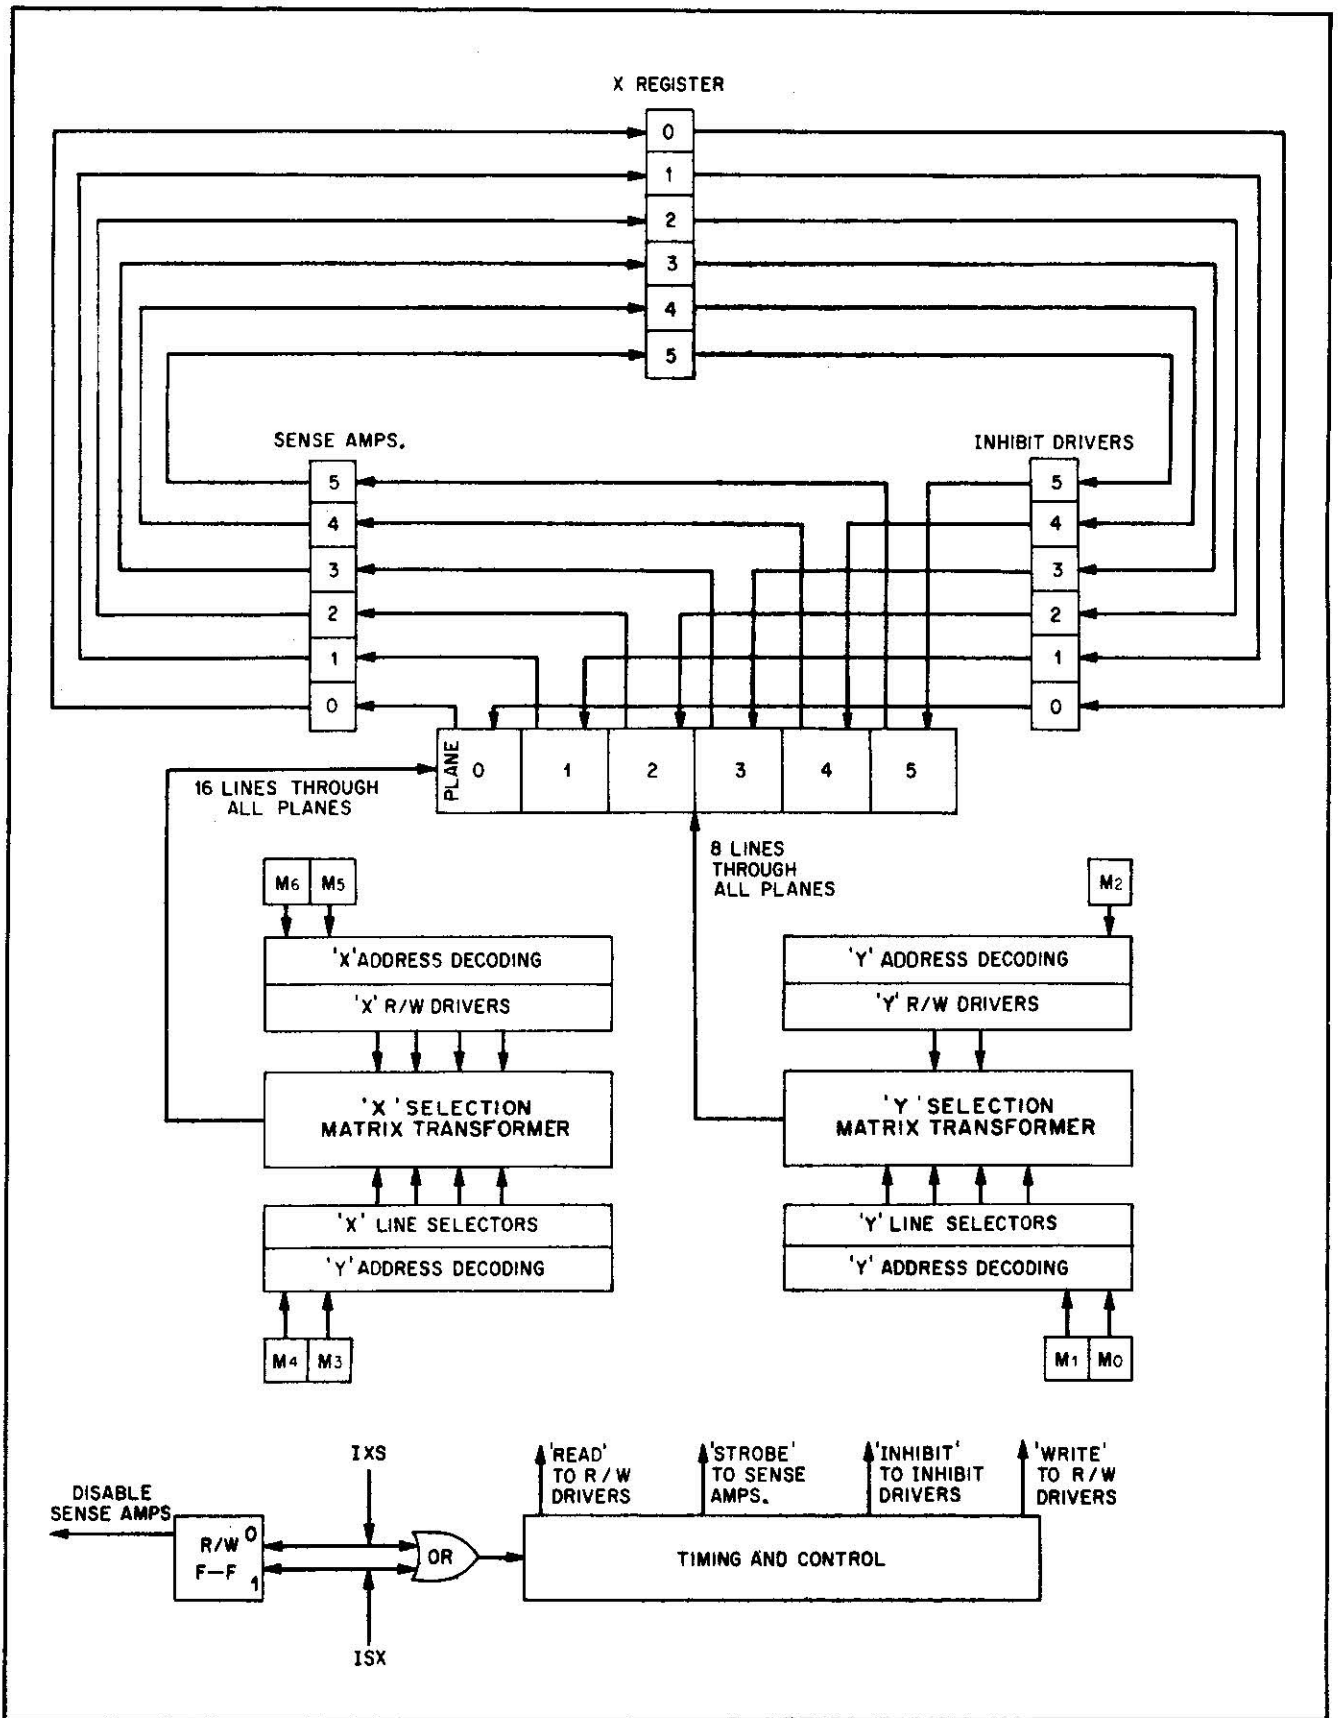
X REGISTER

0
1
2
3
4
5

SENSE AMPS.

5
4
3
2
1
0

INHIBIT DRIVERS

5
4
3
2
1
0

PLANE 0 1 2 3 4 5

16 LINES THROUGH ALL PLANES

8 LINES THROUGH ALL PLANES

M6 M5

'X' ADDRESS DECODING

'X' R/W DRIVERS

'X' SELECTION MATRIX TRANSFORMER

'X' LINE SELECTORS

'Y' ADDRESS DECODING

M4 M3

M2

'Y' ADDRESS DECODING

'Y' R/W DRIVERS

'Y' SELECTION MATRIX TRANSFORMER

'Y' LINE SELECTORS

'Y' ADDRESS DECODING

M1 M0

DISABLE SENSE AMPS

R/W F—F 0 1

IXS

ISX

OR

'READ' TO R/W DRIVERS

'STROBE' TO SENSE AMPS.

'INHIBIT' TO INHIBIT DRIVERS

'WRITE' TO R/W DRIVERS

TIMING AND CONTROL